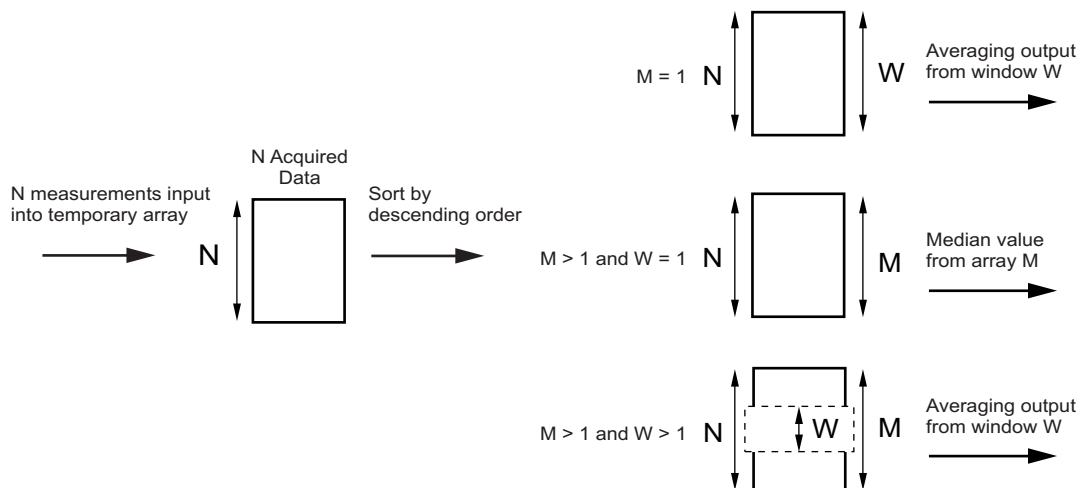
N measurements input into temporary array

N

N Acquired Data

Sort by descending order

M = 1 N

W

Averaging output from window W

M > 1 and W = 1 N

M

Median value from array M

M > 1 and W > 1 N

W

M

Averaging output from window W